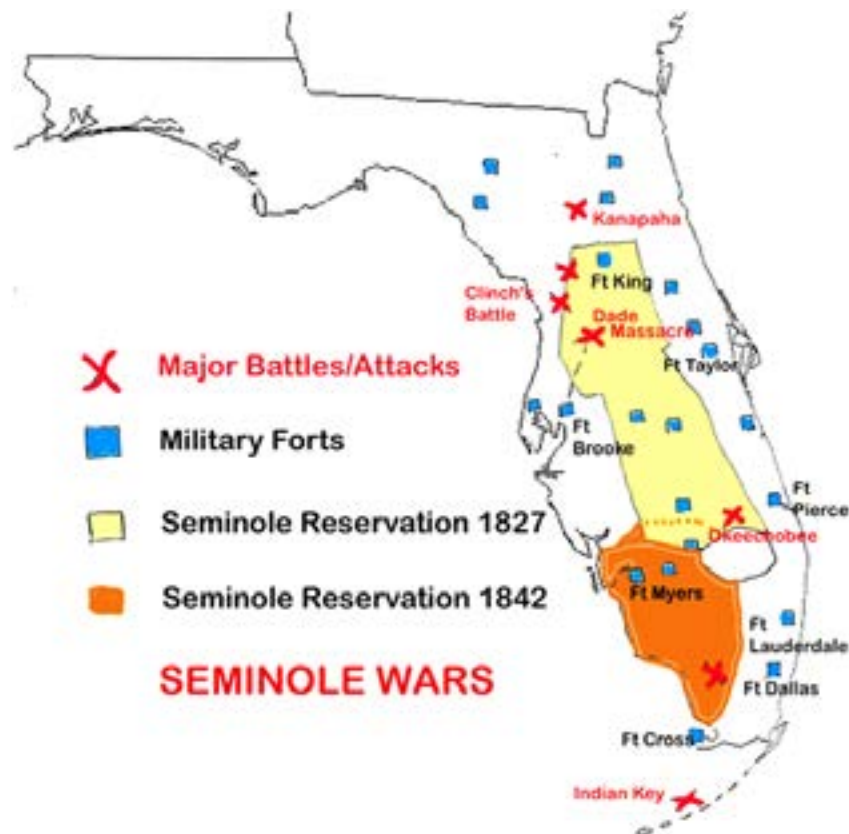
Kanapaha

Ft King

Clinch's Battle

Dade Massacre

Ft Taylor

Ft Brooke

Ft Pierce

Okeechobee

Ft Myers

Ft Lauderdale

Ft Dallas

Ft Cross

Indian Key

Major Battles/Attacks

Military Forts

Seminole Reservation 1827

Seminole Reservation 1842

SEMINOLE WARS